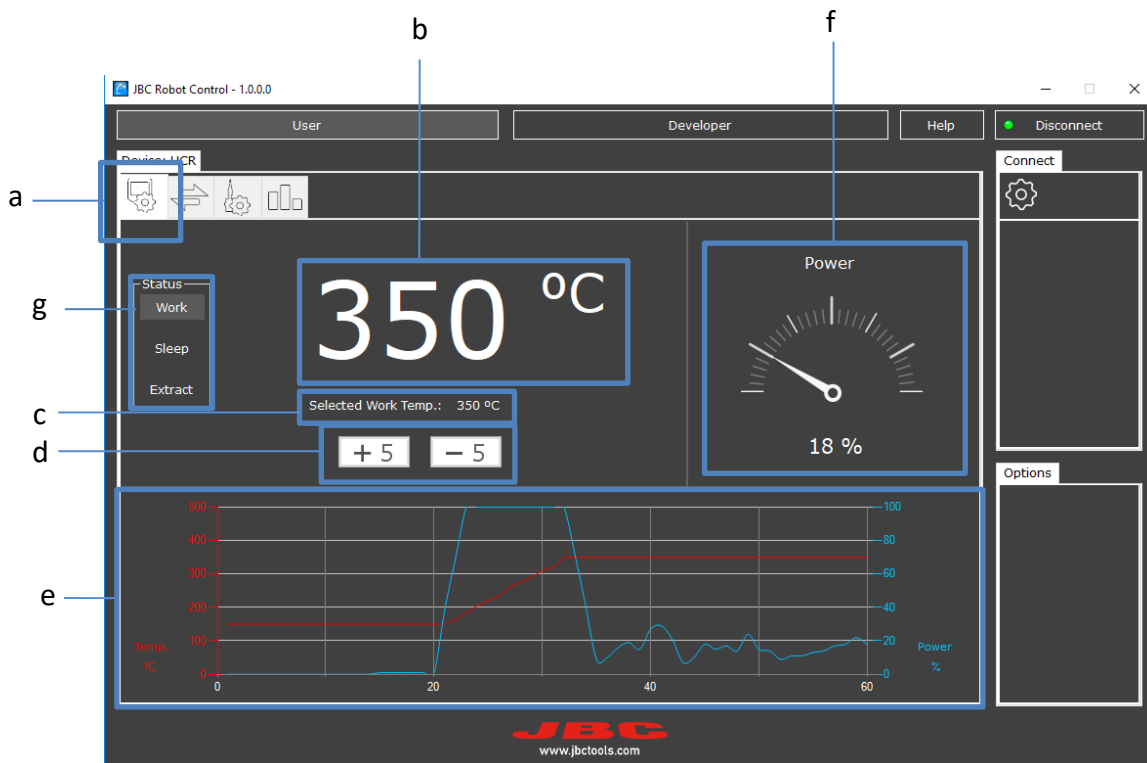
b

f

JBC Robot Control - 1.0.0.0

User

Developer

Help

Disconnect

Device: UCR

Connect

a

Power

Status

g

Work

350 ºC

Sleep

Extract

c

Selected Work Temp.: 350 ºC

d

+ 5

− 5

18 %

Options

500

100

400

80

300

60

e

200

40

100

20

Temp.
ºC

Power
%

0

0

0

20

40

60

JBC
www.jbctools.com